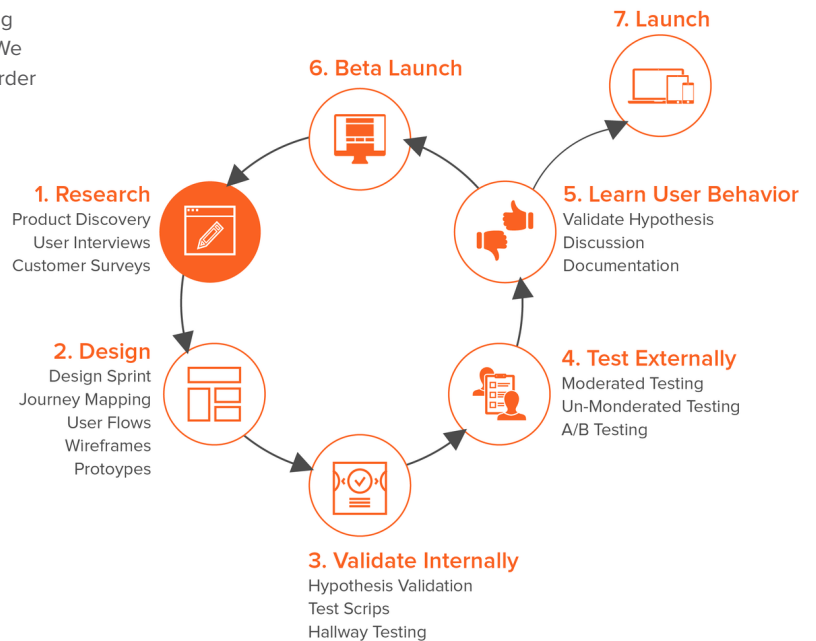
g
We
rder

7. Launch

6. Beta Launch

1. Research
Product Discovery
User Interviews
Customer Surveys

5. Learn User Behavior
Validate Hypothesis
Discussion
Documentation

2. Design
Design Sprint
Journey Mapping
User Flows
Wireframes
Protoypes

4. Test Externally
Moderated Testing
Un-Monderated Testing
A/B Testing

3. Validate Internally
Hypothesis Validation
Test Scrips
Hallway Testing